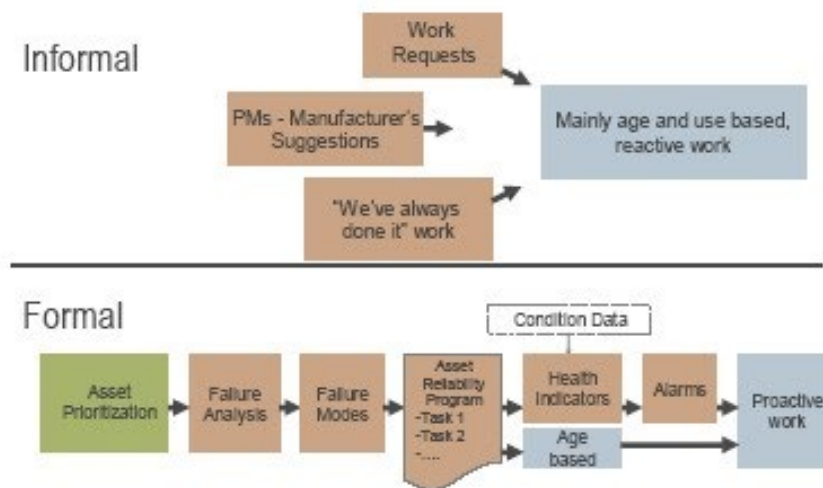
Informal

Work Requests

PMs - Manufacturer's Suggestions

"We've always done it" work

Mainly age and use based, reactive work

Formal

Condition Data

Asset Prioritization

Failure Analysis

Failure Modes

Asset Reliability Program
-Task 1
-Task 2
-....

Health Indicators

Alarms

Age based

Proactive work